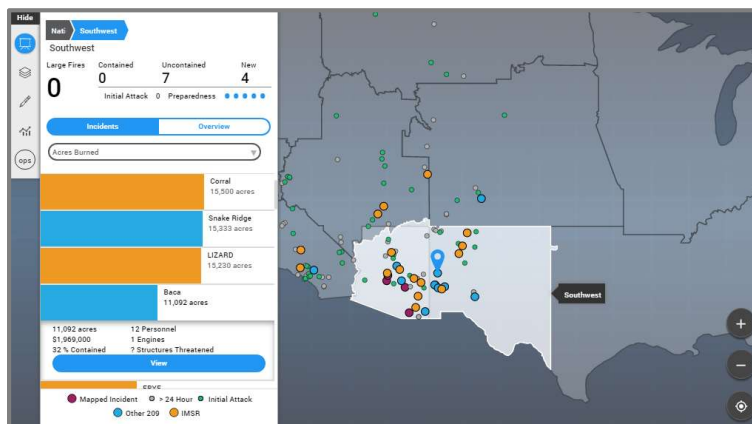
Hide
Nati Southwest
Southwest
Large Fires 0
Contained 0
Uncontained 7
New 4
Initial Attack 0 Preparedness
Incidents
Overview
Acres Burned
Corral
15,500 acres
Snake Ridge
15,333 acres
LIZARD
15,230 acres
Bace
11,092 acres
11,092 acres
12 Personnel
$1,969,000
1 Engines
32 % Contained
? Structures Threatened
View
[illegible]
Mapped Incident
> 24 Hour
Initial Attack
Other 209
IMSR
ops
Southwest
+
−